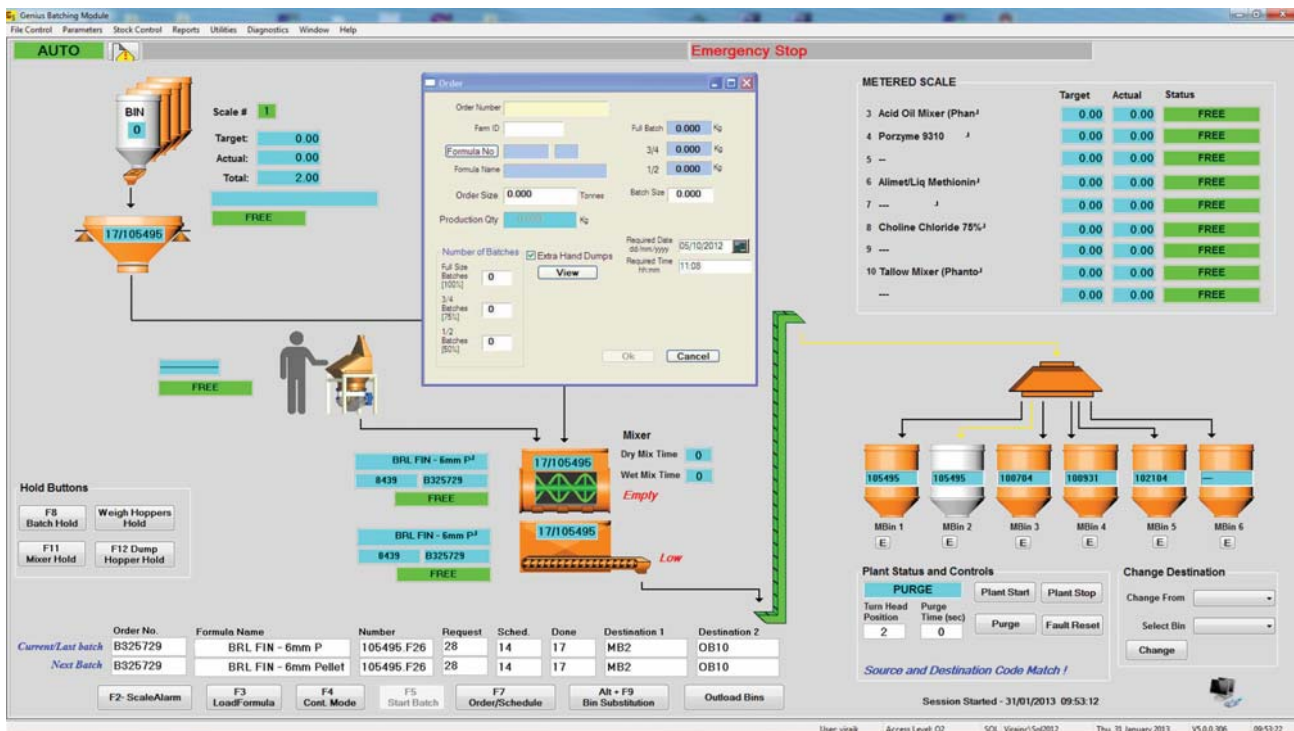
Genius Batching Module
File Control Parameters Stock Control Reports Utilities Diagnostics Window Help

AUTO

Emergency Stop

BIN
0

Scale # 1
Target: 0.00
Actual: 0.00
Total: 2.00

FREE

17/105495

FREE

Order
Order Number
Farm ID
Formula No
Formula Name
Order Size 0.000 Tonnes
Production Qty Kg
Full Batch 0.000 Kg
3/4 0.000 Kg
1/2 0.000 Kg
Batch Size 0.000
Number of Batches
Full Size Batches [100%] 0
3/4 Batches [75%] 0
1/2 Batches [50%] 0
Extra Hand Dumps
View
Required Date dd/mm/yyyy 05/10/2012
Required Time hh:mm 11:08
Ok Cancel

METERED SCALE
| | Target | Actual | Status |
|---|---|---|---|
| 3 Acid Oil Mixer (Phan | 0.00 | 0.00 | FREE |
| 4 Porzyme 9310 | 0.00 | 0.00 | FREE |
| 5 --- | 0.00 | 0.00 | FREE |
| 6 Alimet/Liq Methionin | 0.00 | 0.00 | FREE |
| 7 --- | 0.00 | 0.00 | FREE |
| 8 Choline Chloride 75% | 0.00 | 0.00 | FREE |
| 9 --- | 0.00 | 0.00 | FREE |
| 10 Tallow Mixer (Phanto | 0.00 | 0.00 | FREE |
| --- | 0.00 | 0.00 | FREE |

BRL FIN - 6mm P
8439 B325729
FREE

BRL FIN - 6mm P
8439 B325729
FREE

Mixer
17/105495
Dry Mix Time 0
Wet Mix Time 0
Empty

17/105495
Low

105495 105495 100704 100931 102104 ---
MBin 1 MBin 2 MBin 3 MBin 4 MBin 5 MBin 6
E E E E E E

Hold Buttons
F8 Batch Hold
Weigh Hoppers Hold
F11 Mixer Hold
F12 Dump Hopper Hold

Plant Status and Controls
PURGE
Plant Start
Plant Stop
Turn Head Position 2
Purge Time (sec) 0
Purge
Fault Reset
Source and Destination Code Match !

Change Destination
Change From
Select Bin
Change

| | Order No. | Formula Name | Number | Request | Sched. | Done | Destination 1 | Destination 2 |
|---|---|---|---|---|---|---|---|---|
| Current/Last batch | B325729 | BRL FIN - 6mm P | 105495.F26 | 28 | 14 | 17 | MB2 | OB10 |
| Next Batch | B325729 | BRL FIN - 6mm Pellet | 105495.F26 | 28 | 14 | 17 | MB2 | OB10 |

F2- ScaleAlarm
F3 LoadFormula
F4 Cont. Mode
F5 Start Batch
F7 Order/Schedule
Alt + F9 Bin Substitution
Outload Bins

Session Started - 31/01/2013 09:53:12

User: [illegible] Access Level: 02 SQL: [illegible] Thu, 31 January 2013 V5.0.0.306 09:53:22